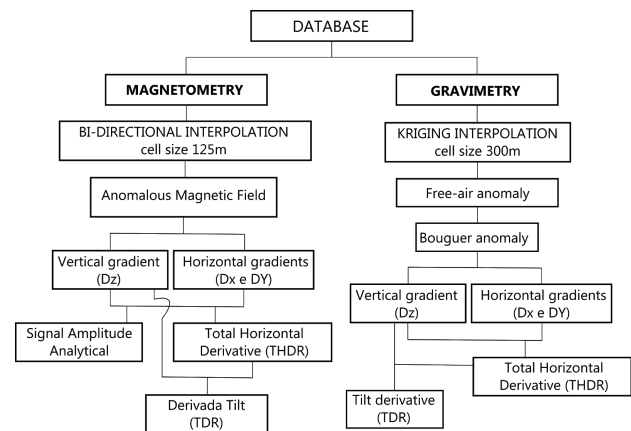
DATABASE

MAGNETOMETRY

BI-DIRECTIONAL INTERPOLATION cell size 125m

Anomalous Magnetic Field

Vertical gradient (Dz)

Horizontal gradients (Dx e DY)

Signal Amplitude Analytical

Total Horizontal Derivative (THDR)

Derivada Tilt (TDR)

GRAVIMETRY

KRIGING INTERPOLATION cell size 300m

Free-air anomaly

Bouguer anomaly

Vertical gradient (Dz)

Horizontal gradients (Dx e DY)

Total Horizontal Derivative (THDR)

Tilt derivative (TDR)